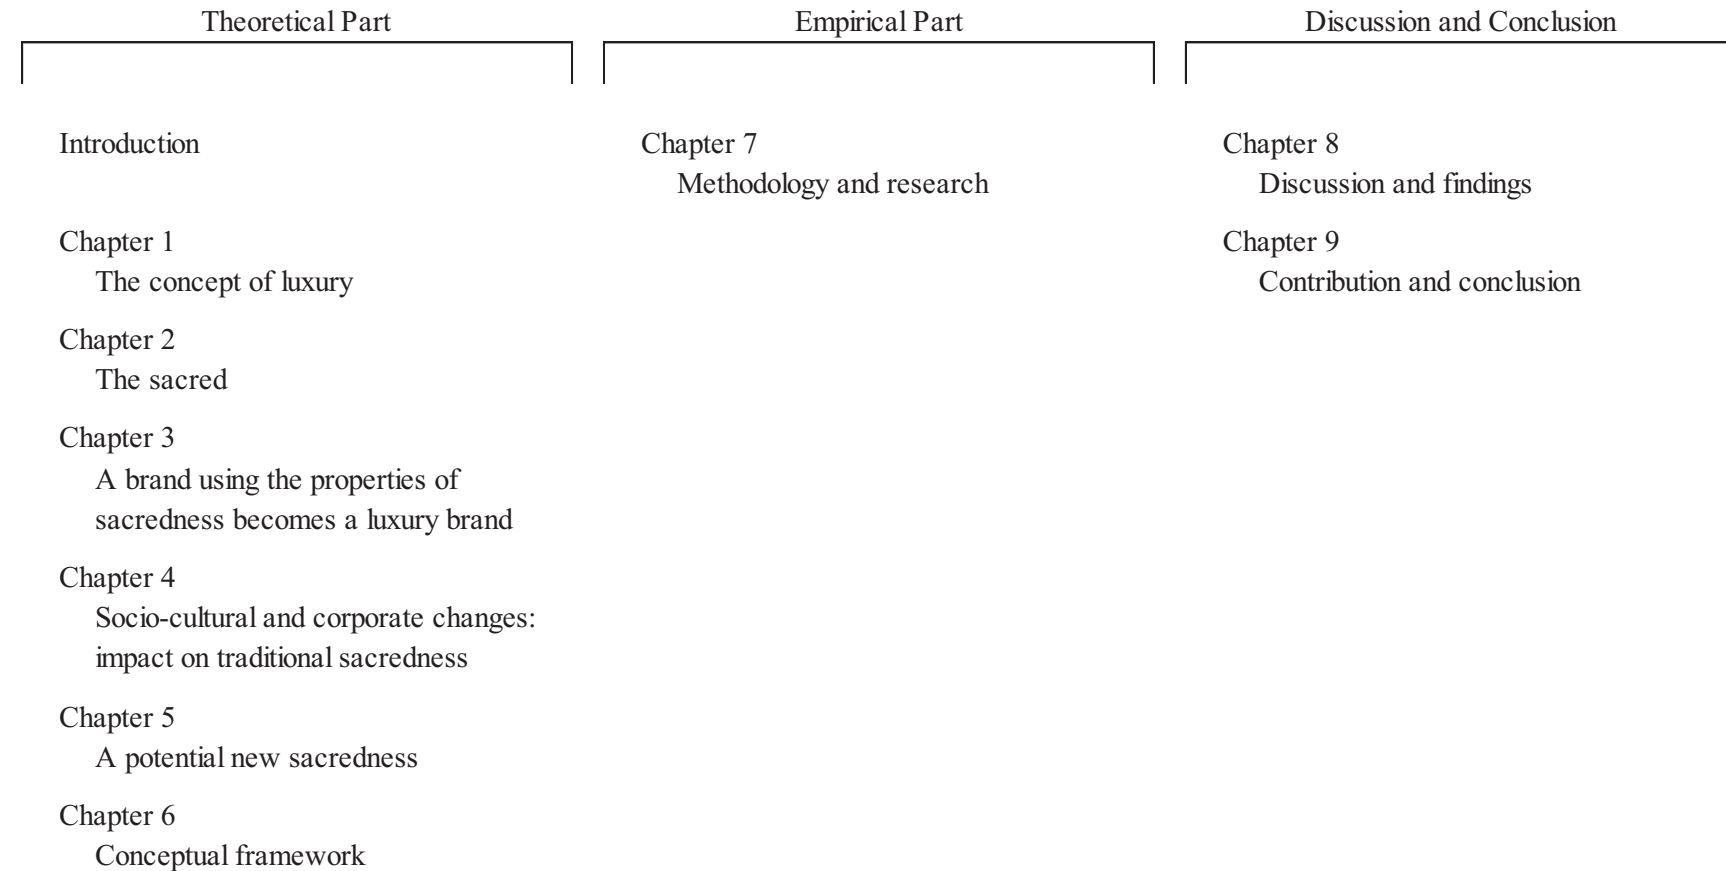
Theoretical Part

Introduction

Chapter 1
The concept of luxury

Chapter 2
The sacred

Chapter 3
A brand using the properties of sacredness becomes a luxury brand

Chapter 4
Socio-cultural and corporate changes: impact on traditional sacredness

Chapter 5
A potential new sacredness

Chapter 6
Conceptual framework

Empirical Part

Chapter 7
Methodology and research

Discussion and Conclusion

Chapter 8
Discussion and findings

Chapter 9
Contribution and conclusion